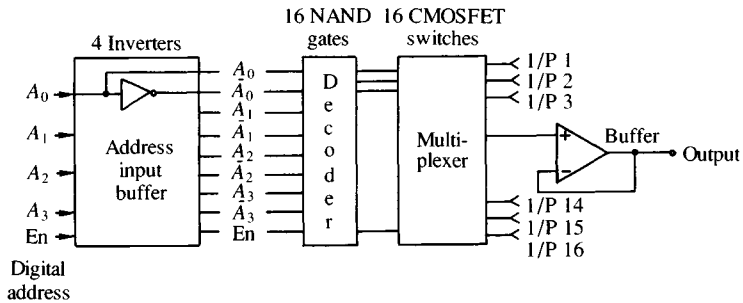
16 NAND gates

16 CMOSFET switches

4 Inverters

$A_0$

$A_1$

$A_2$

$A_3$

En

Address input buffer

$\bar{A}_0$

$A_0$

$\bar{A}_1$

$A_1$

$\bar{A}_2$

$A_2$

$\bar{A}_3$

$A_3$

En

D e c o d e r

Multi-plexer

I/P 1

I/P 2

I/P 3

I/P 14

I/P 15

I/P 16

+

−

Buffer

Output

Digital address